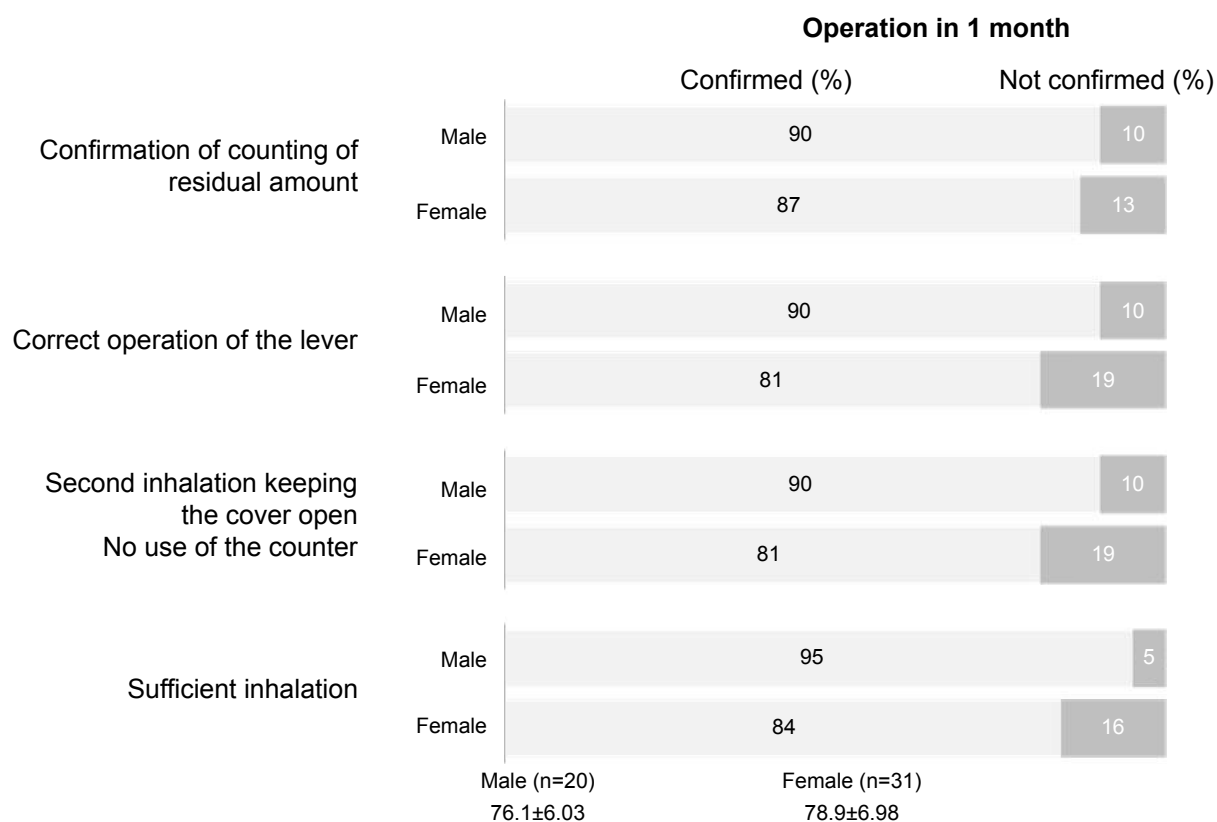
**Operation in 1 month**

Confirmed (%) Not confirmed (%)

Confirmation of counting of residual amount

Male 90 10

Female 87 13

Correct operation of the lever

Male 90 10

Female 81 19

Second inhalation keeping the cover open
No use of the counter

Male 90 10

Female 81 19

Sufficient inhalation

Male 95 5

Female 84 16

Male (n=20)
76.1±6.03

Female (n=31)
78.9±6.98